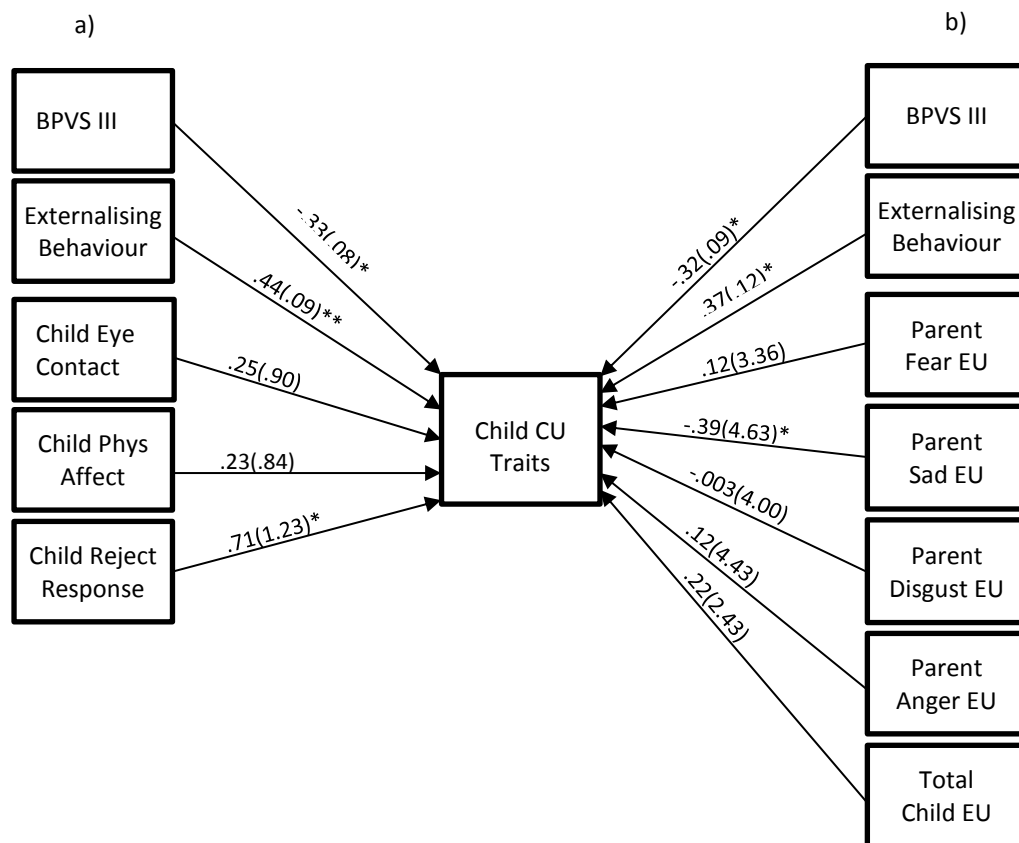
a)

BPVS III

Externalising Behaviour

Child Eye Contact

Child Phys Affect

Child Reject Response

-.33(.08)*

.44(.09)**

.25(.90)

.23(.84)

.71(1.23)*

Child CU Traits

b)

BPVS III

Externalising Behaviour

Parent Fear EU

Parent Sad EU

Parent Disgust EU

Parent Anger EU

Total Child EU

-.32(.09)*

.37(.12)*

.12(3.36)

-.39(4.63)*

-.003(4.00)

.12(4.43)

.22(2.43)